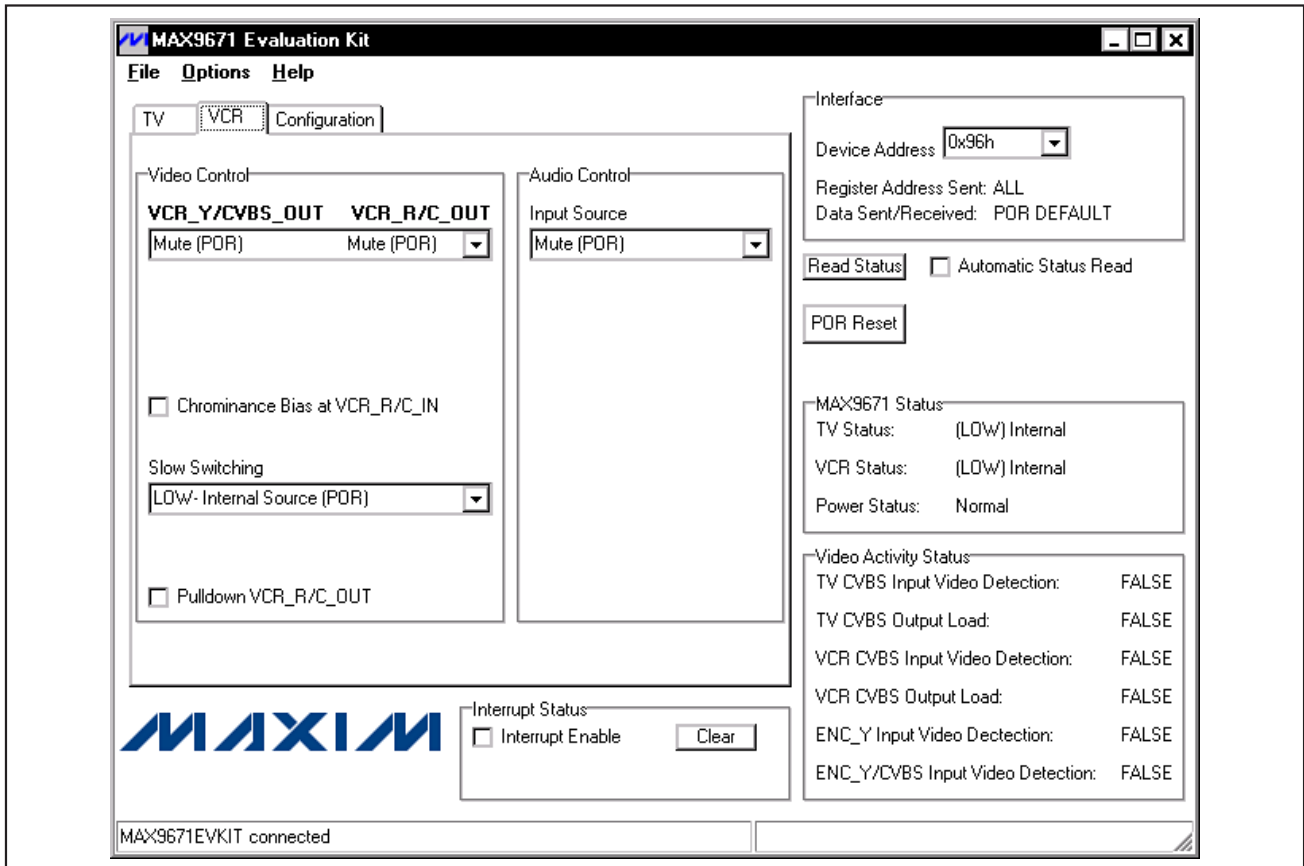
MAX9671 Evaluation Kit

File Options Help

TV VCR Configuration

Video Control

VCR_Y/CVBS_OUT VCR_R/C_OUT

Mute (POR) Mute (POR)

Chrominance Bias at VCR_R/C_IN

Slow Switching

LOW- Internal Source (POR)

Pulldown VCR_R/C_OUT

Audio Control

Input Source

Mute (POR)

Interface

Device Address 0x96h

Register Address Sent: ALL

Data Sent/Received: POR DEFAULT

Read Status Automatic Status Read

POR Reset

MAX9671 Status

TV Status: (LOW) Internal

VCR Status: (LOW) Internal

Power Status: Normal

Video Activity Status

TV CVBS Input Video Detection: FALSE

TV CVBS Output Load: FALSE

VCR CVBS Input Video Detection: FALSE

VCR CVBS Output Load: FALSE

ENC_Y Input Video Dectection: FALSE

ENC_Y/CVBS Input Video Detection: FALSE

MAXIM

Interrupt Status

Interrupt Enable Clear

MAX9671EVKIT connected